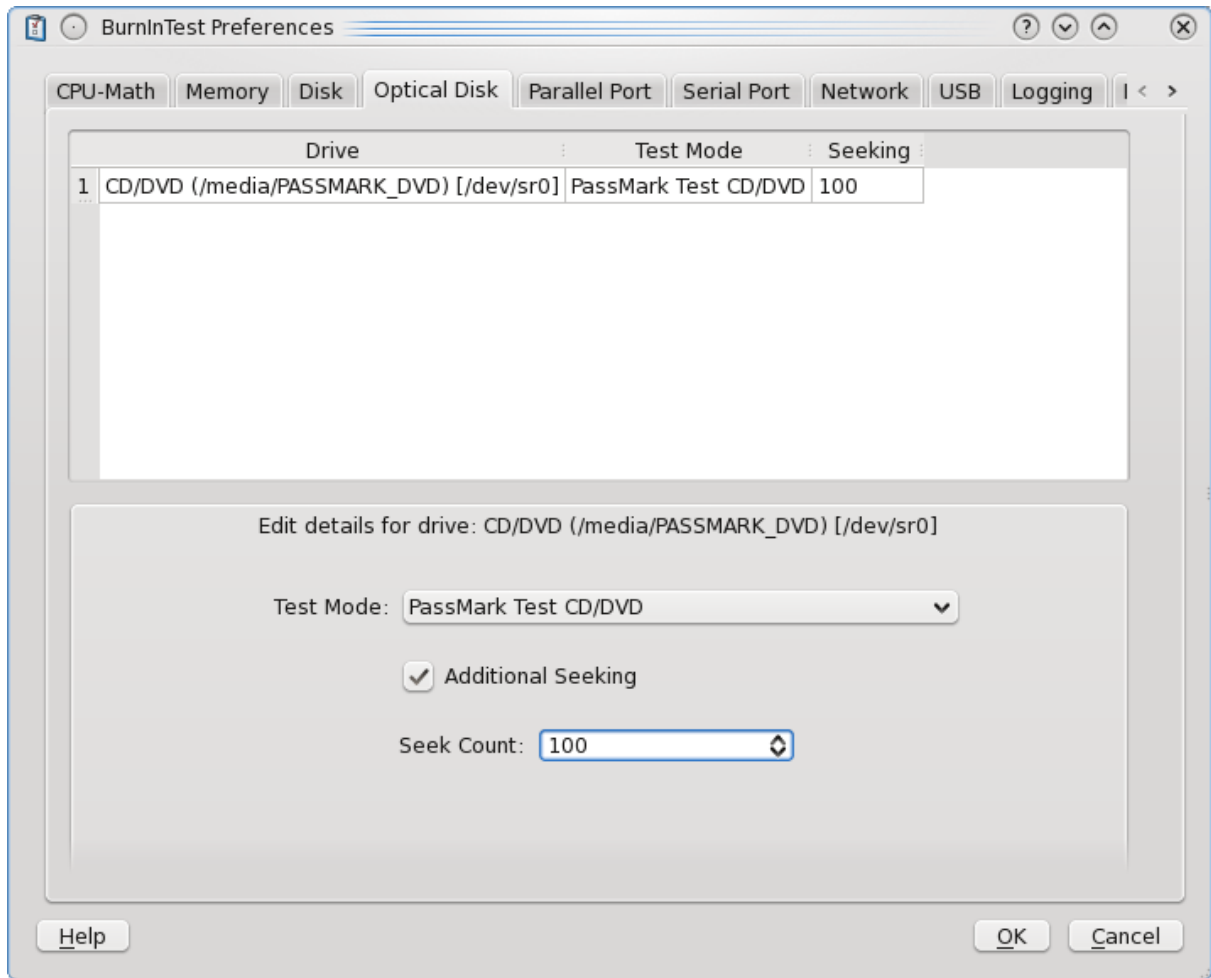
BurnInTest Preferences

CPU-Math | Memory | Disk | Optical Disk | Parallel Port | Serial Port | Network | USB | Logging | I < >

| | Drive | Test Mode | Seeking |
|---|---|---|---|
| 1 | CD/DVD (/media/PASSMARK_DVD) [/dev/sr0] | PassMark Test CD/DVD | 100 |

Edit details for drive: CD/DVD (/media/PASSMARK_DVD) [/dev/sr0]

Test Mode: PassMark Test CD/DVD

Additional Seeking

Seek Count: 100

Help

OK

Cancel